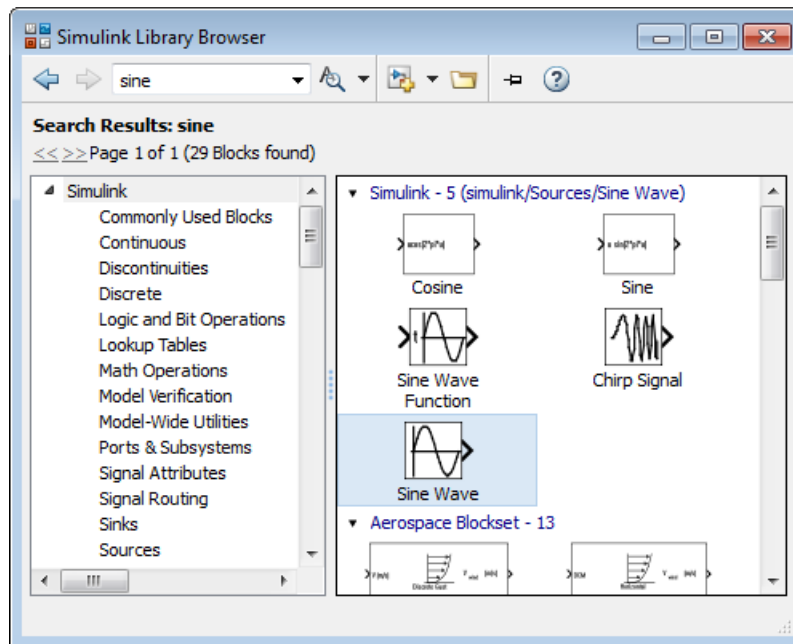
Simulink Library Browser

sine

Search Results: sine

<< >> Page 1 of 1 (29 Blocks found)

Simulink
Commonly Used Blocks
Continuous
Discontinuities
Discrete
Logic and Bit Operations
Lookup Tables
Math Operations
Model Verification
Model-Wide Utilities
Ports & Subsystems
Signal Attributes
Signal Routing
Sinks
Sources

Simulink - 5 (simulink/Sources/Sine Wave)

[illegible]
Cosine

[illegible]
Sine

t
Sine Wave Function

Chirp Signal

Sine Wave

Aerospace Blockset - 13

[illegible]